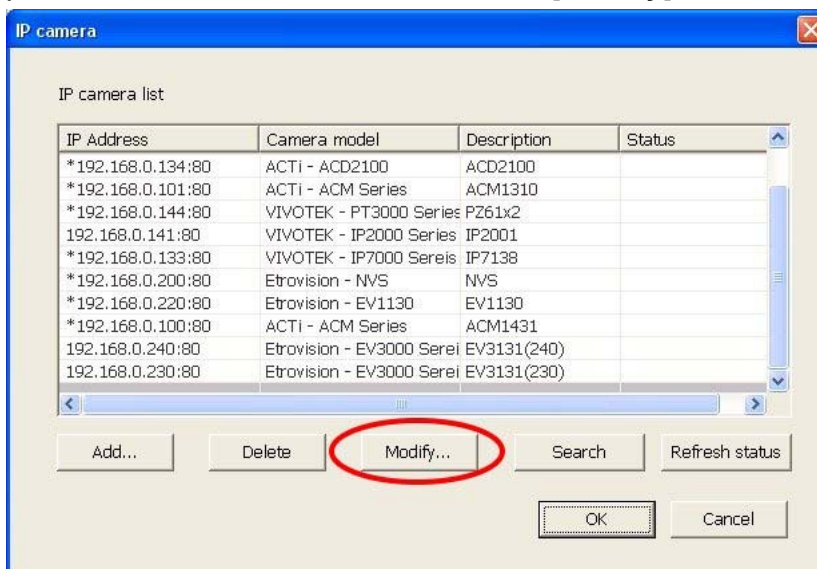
IP camera

IP camera list

| IP Address | Camera model | Description | Status |
|---|---|---|---|
| *192.168.0.134:80 | ACTi - ACD2100 | ACD2100 | |
| *192.168.0.101:80 | ACTi - ACM Series | ACM1310 | |
| *192.168.0.144:80 | VIVOTEK - PT3000 Series | PZ61x2 | |
| 192.168.0.141:80 | VIVOTEK - IP2000 Series | IP2001 | |
| *192.168.0.133:80 | VIVOTEK - IP7000 Sereis | IP7138 | |
| *192.168.0.200:80 | Etrovision - NVS | NVS | |
| *192.168.0.220:80 | Etrovision - EV1130 | EV1130 | |
| *192.168.0.100:80 | ACTi - ACM Series | ACM1431 | |
| 192.168.0.240:80 | Etrovision - EV3000 Serei | EV3131(240) | |
| 192.168.0.230:80 | Etrovision - EV3000 Serei | EV3131(230) | |

Add... Delete Modify... Search Refresh status

OK Cancel